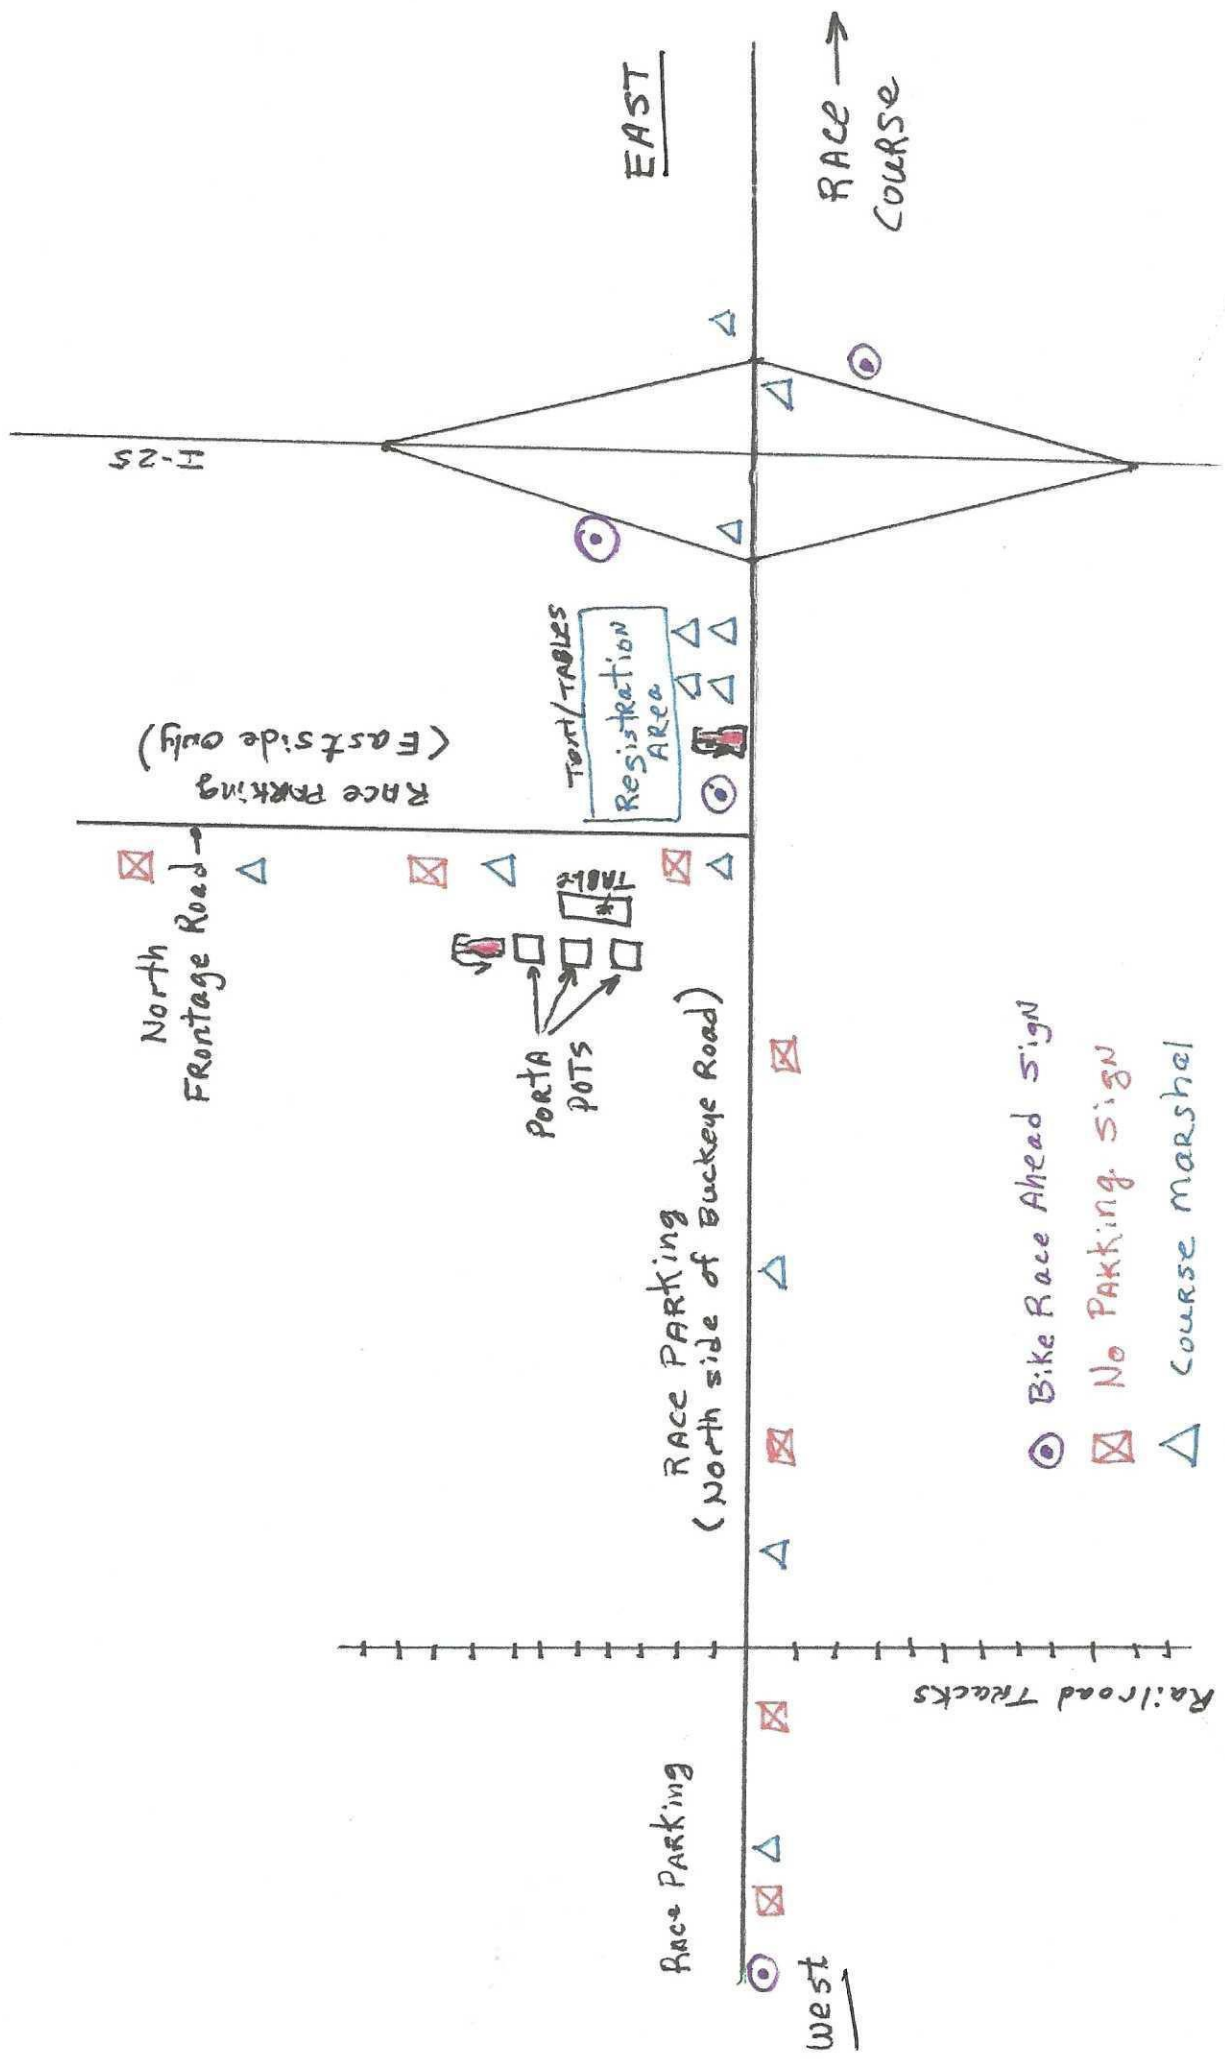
EAST

RACE → COURSE

I-25

RACE PARKING (East side only)

TENT/TABLES
Resistration Area

North Frontage Road

TABLE

PORTA POTS

RACE PARKING (North side of Buckeye Road)

Bike Race Ahead Sign
No PARKing Sign
Course marshal

Railroad Tracks

Race PARKing

West